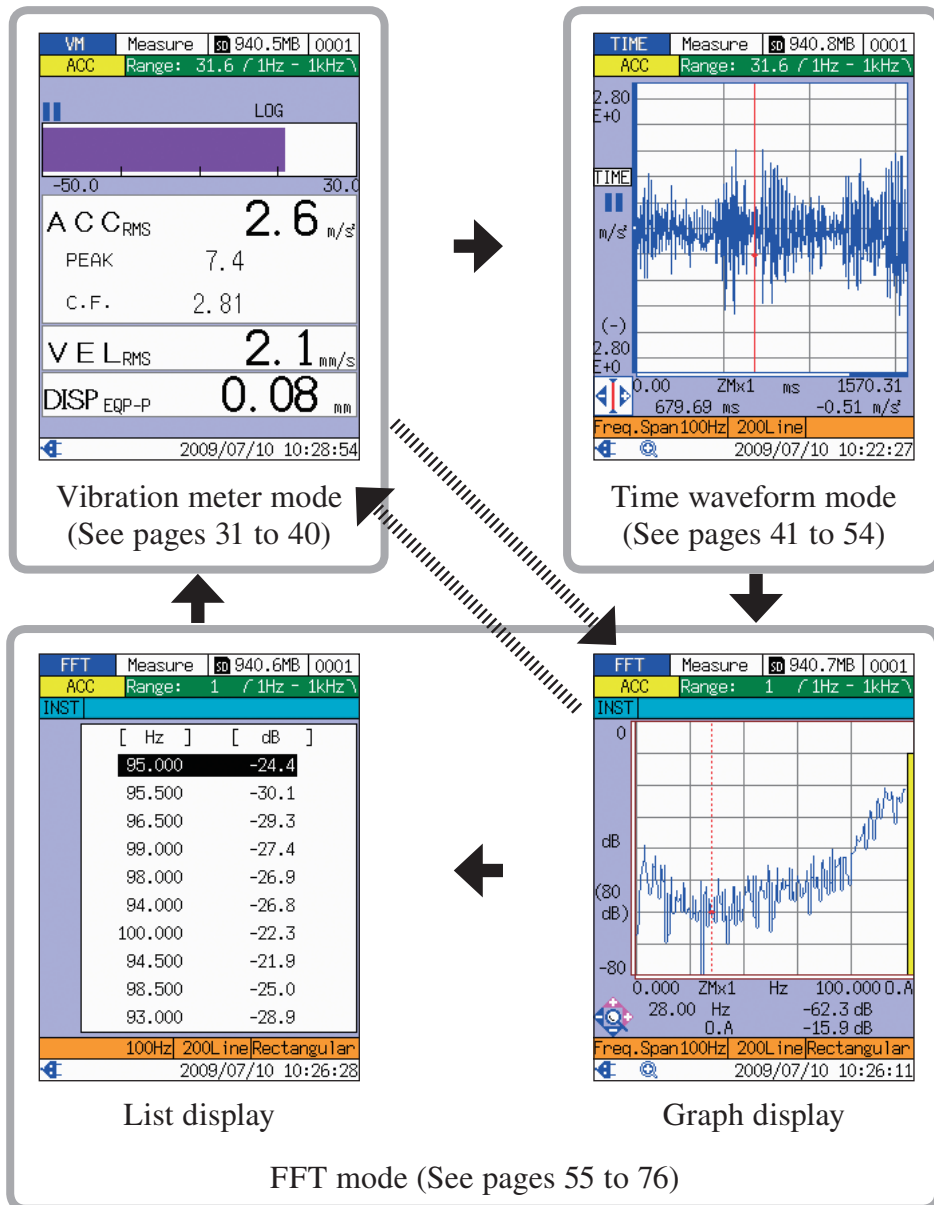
VM | Measure | SD 940.5MB | 0001
ACC | Range: 31.6 (1Hz - 1kHz)

LOG

-50.0 30.0

ACC$_{RMS}$ 2.6 m/s²

PEAK 7.4

C.F. 2.81

VEL$_{RMS}$ 2.1 mm/s

DISP$_{EQP-P}$ 0.08 mm

2009/07/10 10:28:54

Vibration meter mode
(See pages 31 to 40)

TIME | Measure | SD 940.8MB | 0001
ACC | Range: 31.6 (1Hz - 1kHz)

2.80
E+0

TIME

m/s²

(-)
2.80
E+0

0.00 ZMx1 ms 1570.31
679.69 ms -0.51 m/s²

Freq.Span100Hz | 200Line

2009/07/10 10:22:27

Time waveform mode
(See pages 41 to 54)

FFT | Measure | SD 940.6MB | 0001
ACC | Range: 1 (1Hz - 1kHz)
INST

| [ Hz ] | [ dB ] |
|---|---|
| 95.000 | -24.4 |
| 95.500 | -30.1 |
| 96.500 | -29.3 |
| 99.000 | -27.4 |
| 98.000 | -26.9 |
| 94.000 | -26.8 |
| 100.000 | -22.3 |
| 94.500 | -21.9 |
| 98.500 | -25.0 |
| 93.000 | -28.9 |

100Hz | 200Line | Rectangular

2009/07/10 10:26:28

List display

FFT | Measure | SD 940.7MB | 0001
ACC | Range: 1 (1Hz - 1kHz)
INST

0

dB

(80
dB)

-80

0.000 ZMx1 Hz 100.000 0.A
28.00 Hz -62.3 dB
0.A -15.9 dB

Freq.Span100Hz | 200Line | Rectangular

2009/07/10 10:26:11

Graph display

FFT mode (See pages 55 to 76)